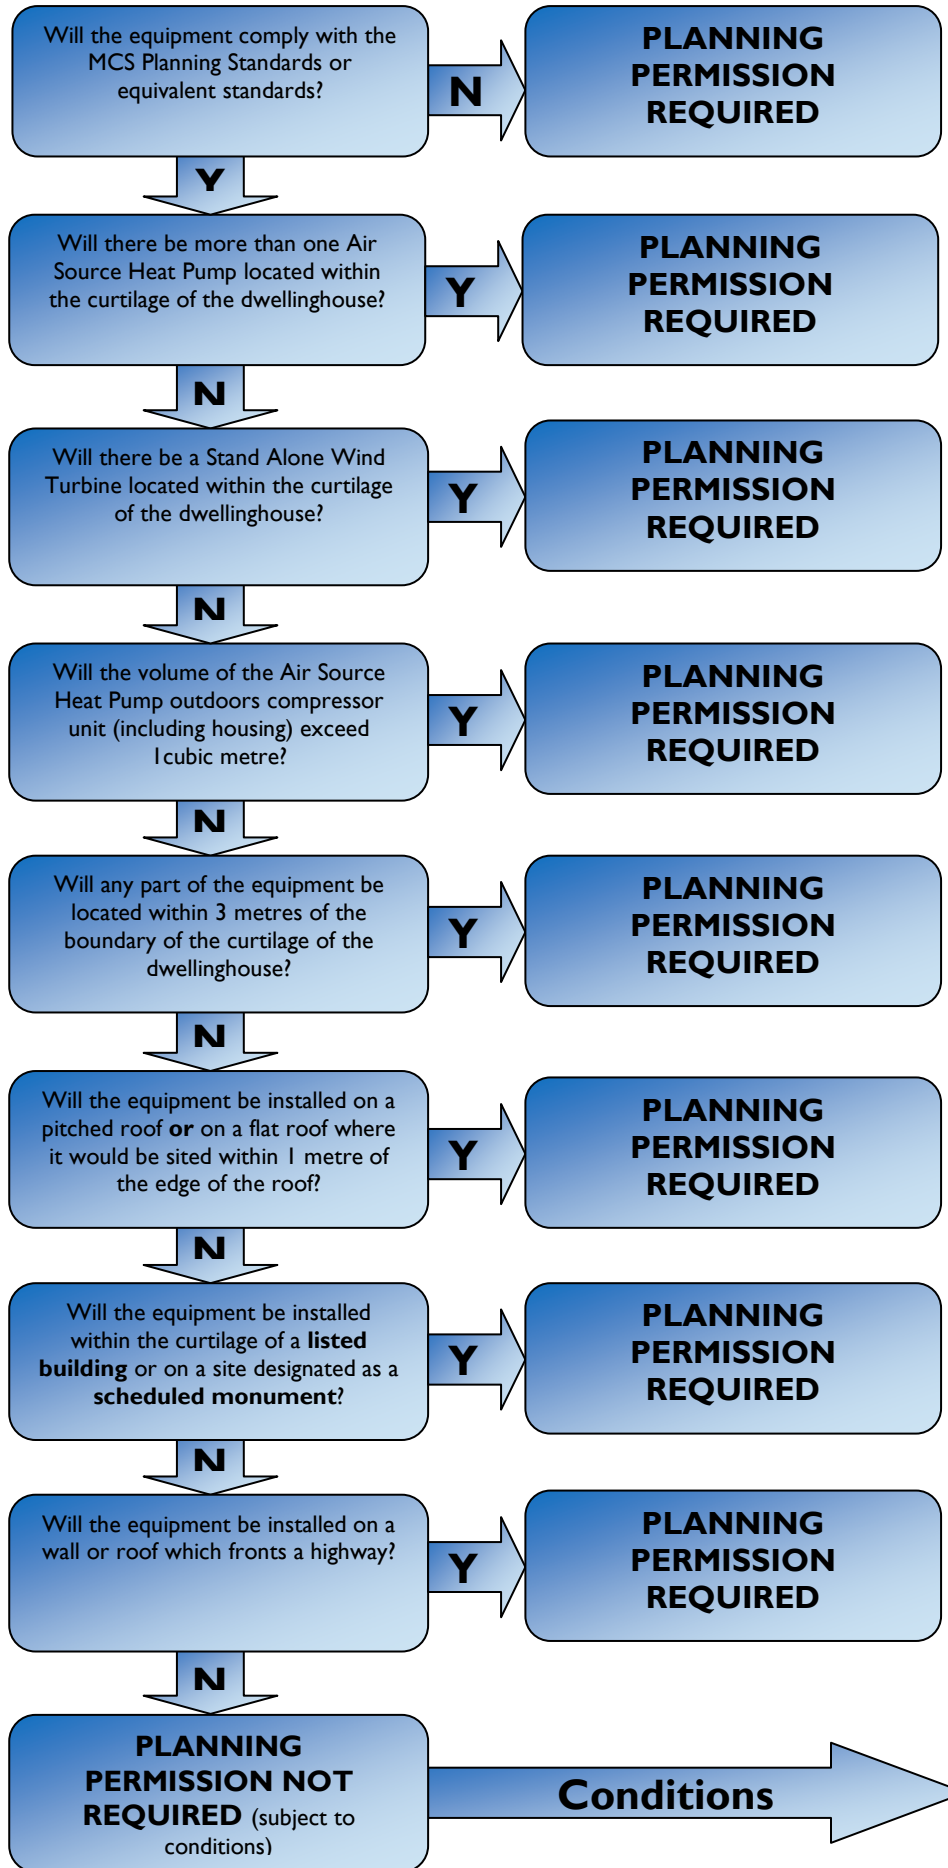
Will the equipment comply with the MCS Planning Standards or equivalent standards?

N

PLANNING PERMISSION REQUIRED

Y

Will there be more than one Air Source Heat Pump located within the curtilage of the dwellinghouse?

Y

PLANNING PERMISSION REQUIRED

N

Will there be a Stand Alone Wind Turbine located within the curtilage of the dwellinghouse?

Y

PLANNING PERMISSION REQUIRED

N

Will the volume of the Air Source Heat Pump outdoors compressor unit (including housing) exceed 1cubic metre?

Y

PLANNING PERMISSION REQUIRED

N

Will any part of the equipment be located within 3 metres of the boundary of the curtilage of the dwellinghouse?

Y

PLANNING PERMISSION REQUIRED

N

Will the equipment be installed on a pitched roof **or** on a flat roof where it would be sited within 1 metre of the edge of the roof?

Y

PLANNING PERMISSION REQUIRED

N

Will the equipment be installed within the curtilage of a **listed building** or on a site designated as a **scheduled monument**?

Y

PLANNING PERMISSION REQUIRED

N

Will the equipment be installed on a wall or roof which fronts a highway?

Y

PLANNING PERMISSION REQUIRED

N

PLANNING PERMISSION NOT REQUIRED (subject to conditions)

Conditions